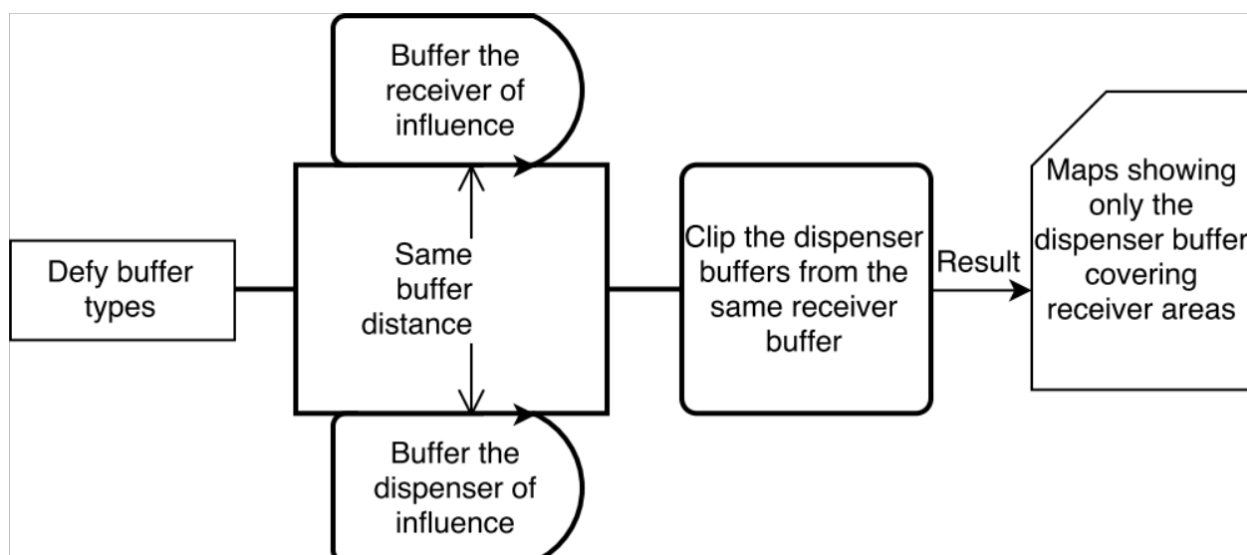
Buffer the receiver of influence

Defy buffer types

Same buffer distance

Buffer the dispenser of influence

Clip the dispenser buffers from the same receiver buffer

Result

Maps showing only the dispenser buffer covering receiver areas